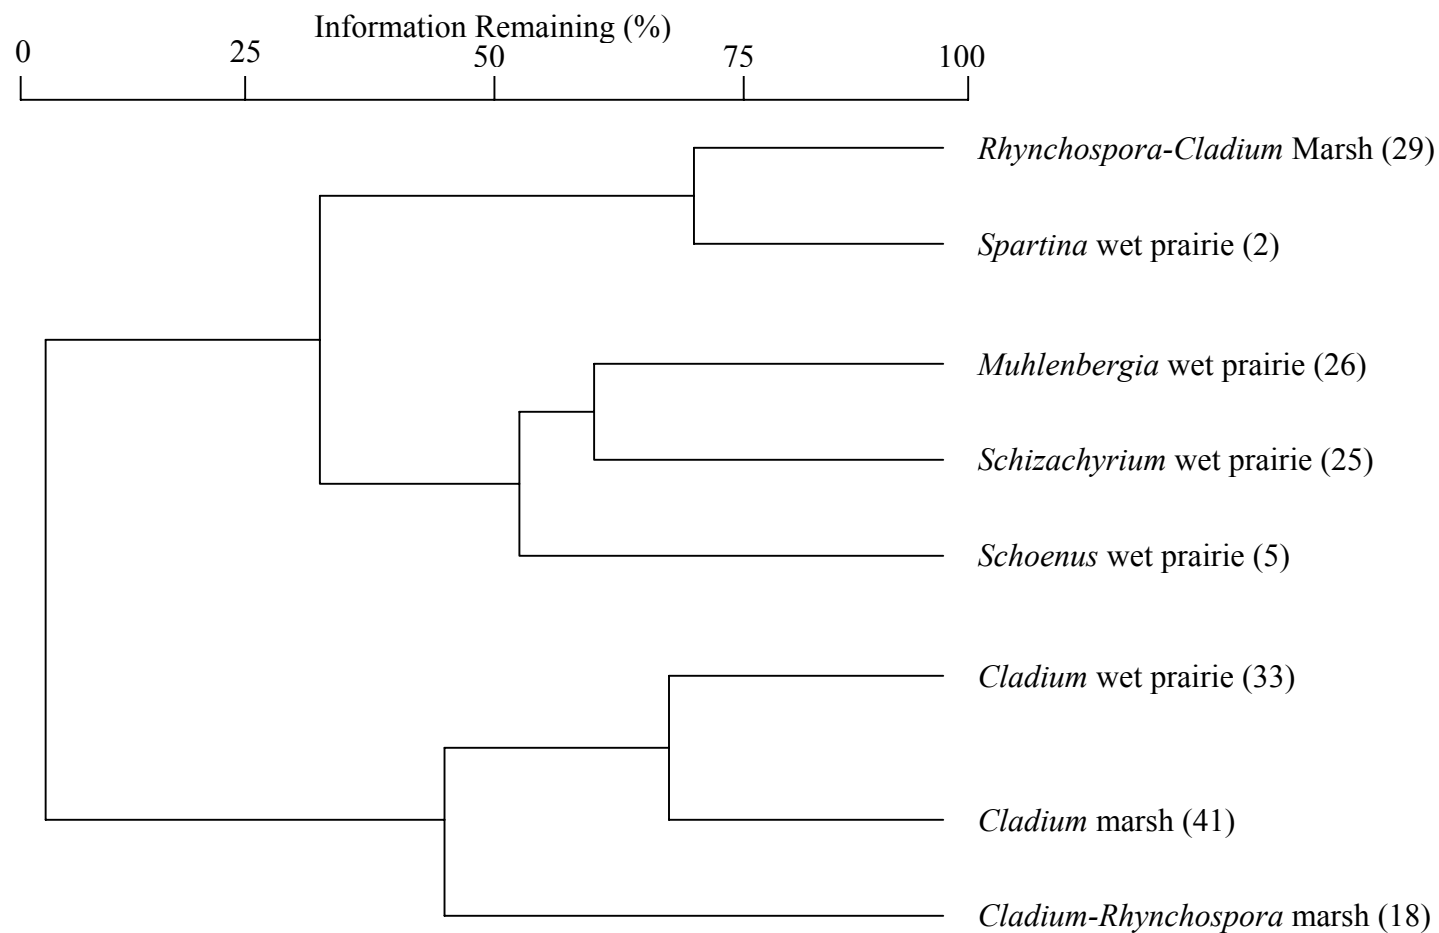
Information Remaining (%)
0 25 50 75 100

Rhynchospora-Cladium Marsh (29)
Spartina wet prairie (2)
Muhlenbergia wet prairie (26)
Schizachyrium wet prairie (25)
Schoenus wet prairie (5)
Cladium wet prairie (33)
Cladium marsh (41)
Cladium-Rhynchospora marsh (18)